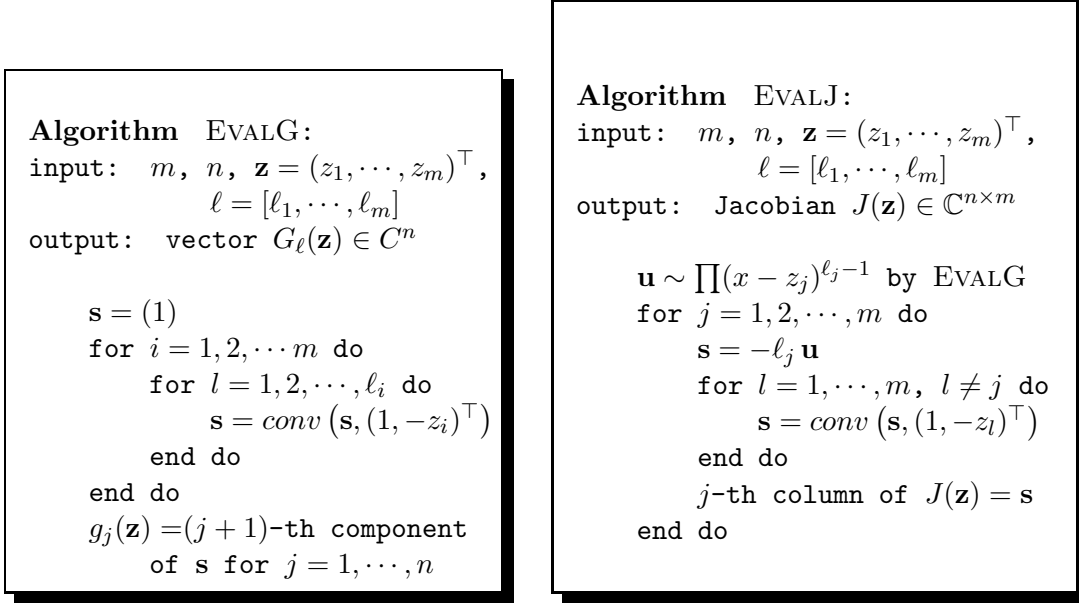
**Algorithm** EvalG:
input: $m$, $n$, $\mathbf{z} = (z_1, \cdots, z_m)^\top$,
$\ell = [\ell_1, \cdots, \ell_m]$
output: vector $G_\ell(\mathbf{z}) \in C^n$

$\mathbf{s} = (1)$
for $i = 1, 2, \cdots m$ do
for $l = 1, 2, \cdots, \ell_i$ do
$\mathbf{s} = conv\left(\mathbf{s}, (1, -z_i)^\top\right)$
end do
end do
$g_j(\mathbf{z}) =$$(j+1)$-th component of s for $j = 1, \cdots, n$

**Algorithm** EvalJ:
input: $m$, $n$, $\mathbf{z} = (z_1, \cdots, z_m)^\top$,
$\ell = [\ell_1, \cdots, \ell_m]$
output: Jacobian $J(\mathbf{z}) \in \mathbb{C}^{n \times m}$

$\mathbf{u} \sim \prod (x - z_j)^{\ell_j - 1}$ by EvalG
for $j = 1, 2, \cdots, m$ do
$\mathbf{s} = -\ell_j \, \mathbf{u}$
for $l = 1, \cdots, m$, $l \neq j$ do
$\mathbf{s} = conv\left(\mathbf{s}, (1, -z_l)^\top\right)$
end do
$j$-th column of $J(\mathbf{z}) = \mathbf{s}$
end do